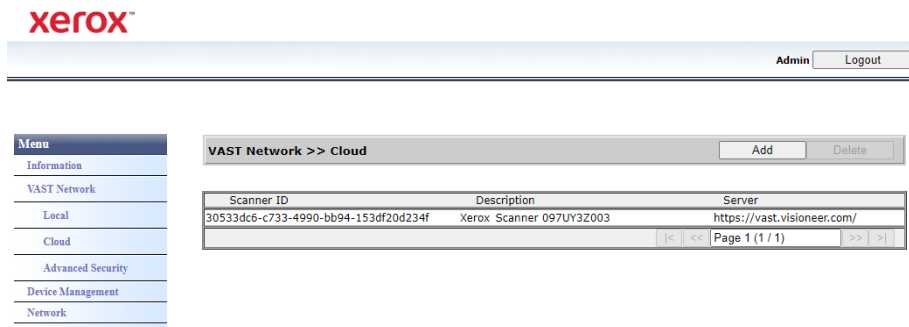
xerox™

Admin Logout

Menu
Information
VAST Network
Local
Cloud
Advanced Security
Device Management
Network

VAST Network >> Cloud

Add Delete

| Scanner ID | Description | Server |
|---|---|---|
| 30533dc6-c733-4990-bb94-153df20d234f | Xerox Scanner 097UY3Z003 | https://vast.visioneer.com/ |

|< << Page 1 (1 / 1) >> >|